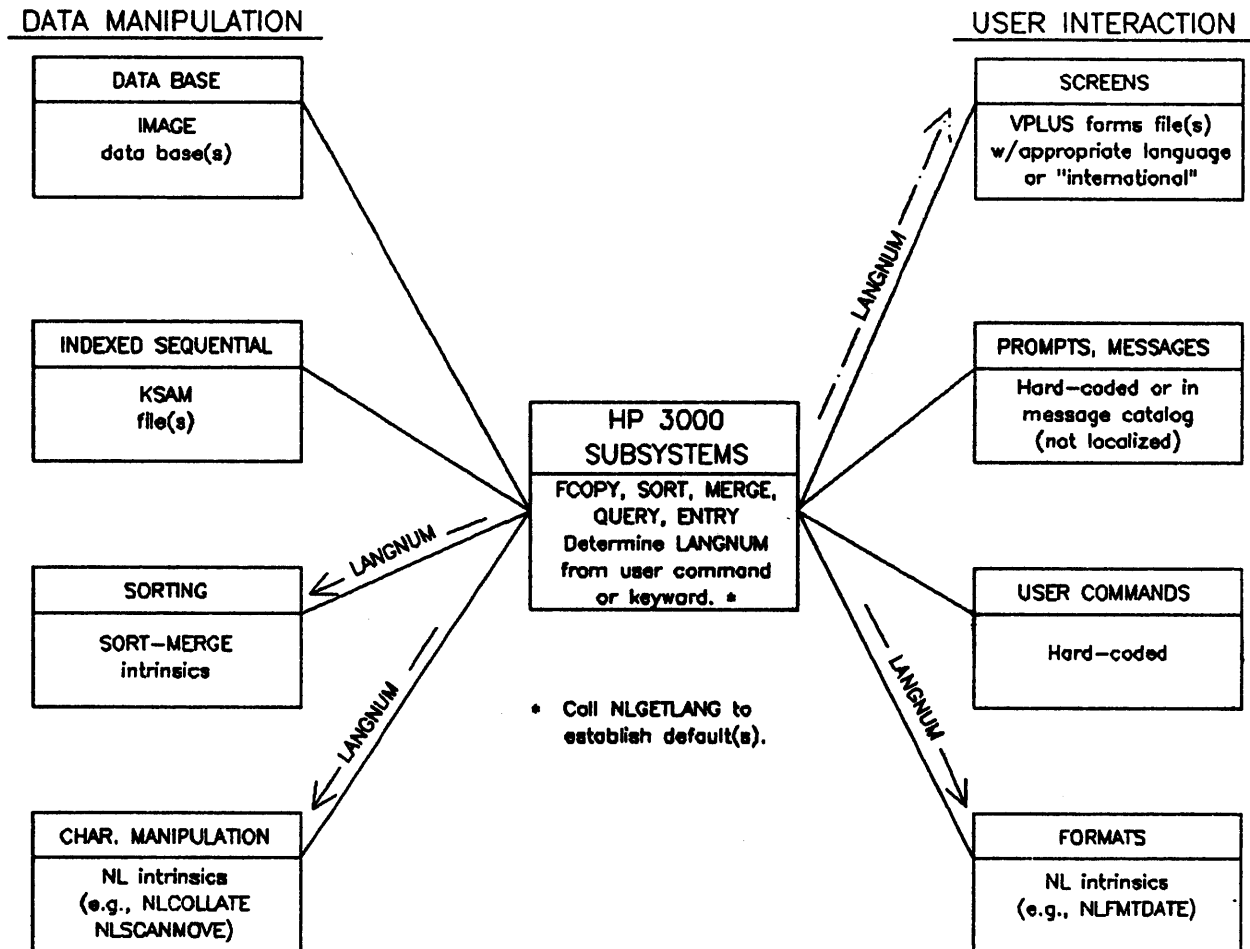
DATA MANIPULATION

USER INTERACTION

DATA BASE

IMAGE data base(s)

INDEXED SEQUENTIAL

KSAM file(s)

SORTING

SORT-MERGE intrinsics

CHAR. MANIPULATION

NL intrinsics (e.g., NLCOLLATE NLSCANMOVE)

HP 3000 SUBSYSTEMS

FCOPY, SORT, MERGE, QUERY, ENTRY Determine LANGNUM from user command or keyword. *

* Call NLGETLANG to establish default(s).

LANGNUM

LANGNUM

LANGNUM

LANGNUM

SCREENS

VPLUS forms file(s) w/appropriate language or "international"

PROMPTS, MESSAGES

Hard-coded or in message catalog (not localized)

USER COMMANDS

Hard-coded

FORMATS

NL intrinsics (e.g., NLFMTDATE)